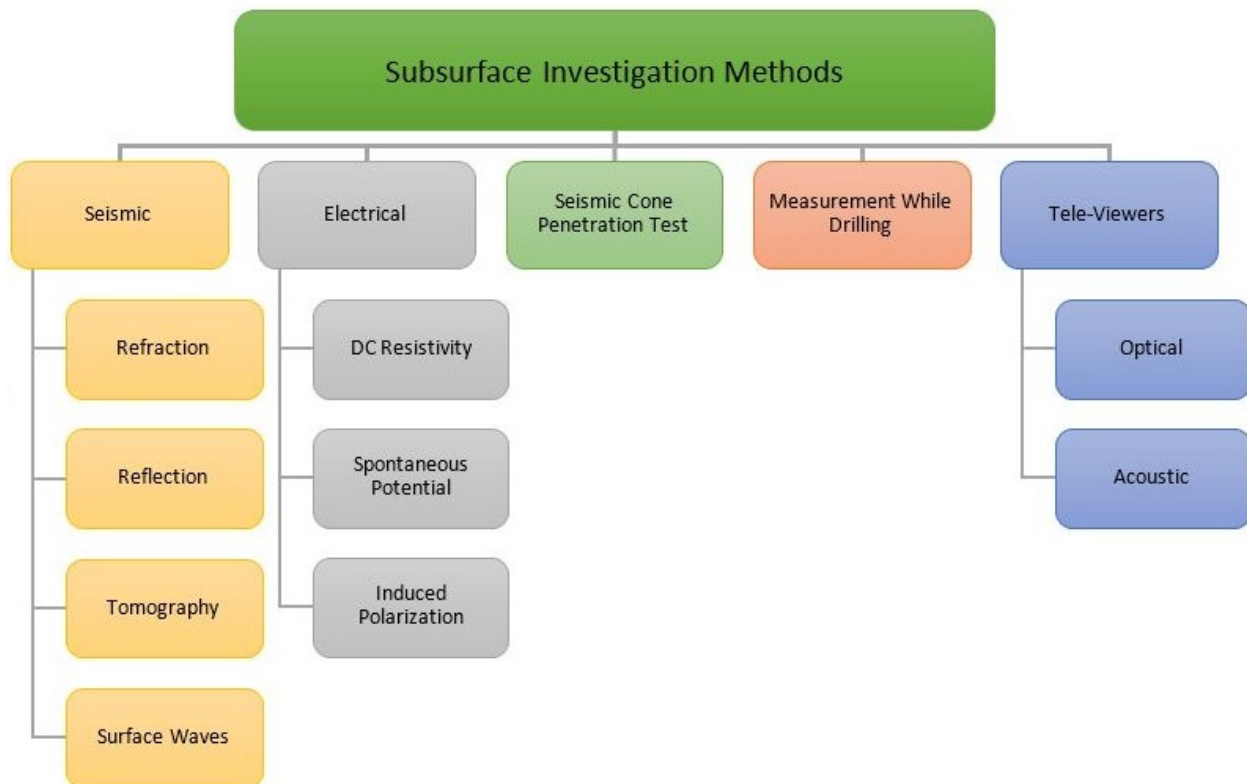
Subsurface Investigation Methods

Seismic

Refraction

Reflection

Tomography

Surface Waves

Electrical

DC Resistivity

Spontaneous Potential

Induced Polarization

Seismic Cone Penetration Test

Measurement While Drilling

Tele-Viewers

Optical

Acoustic